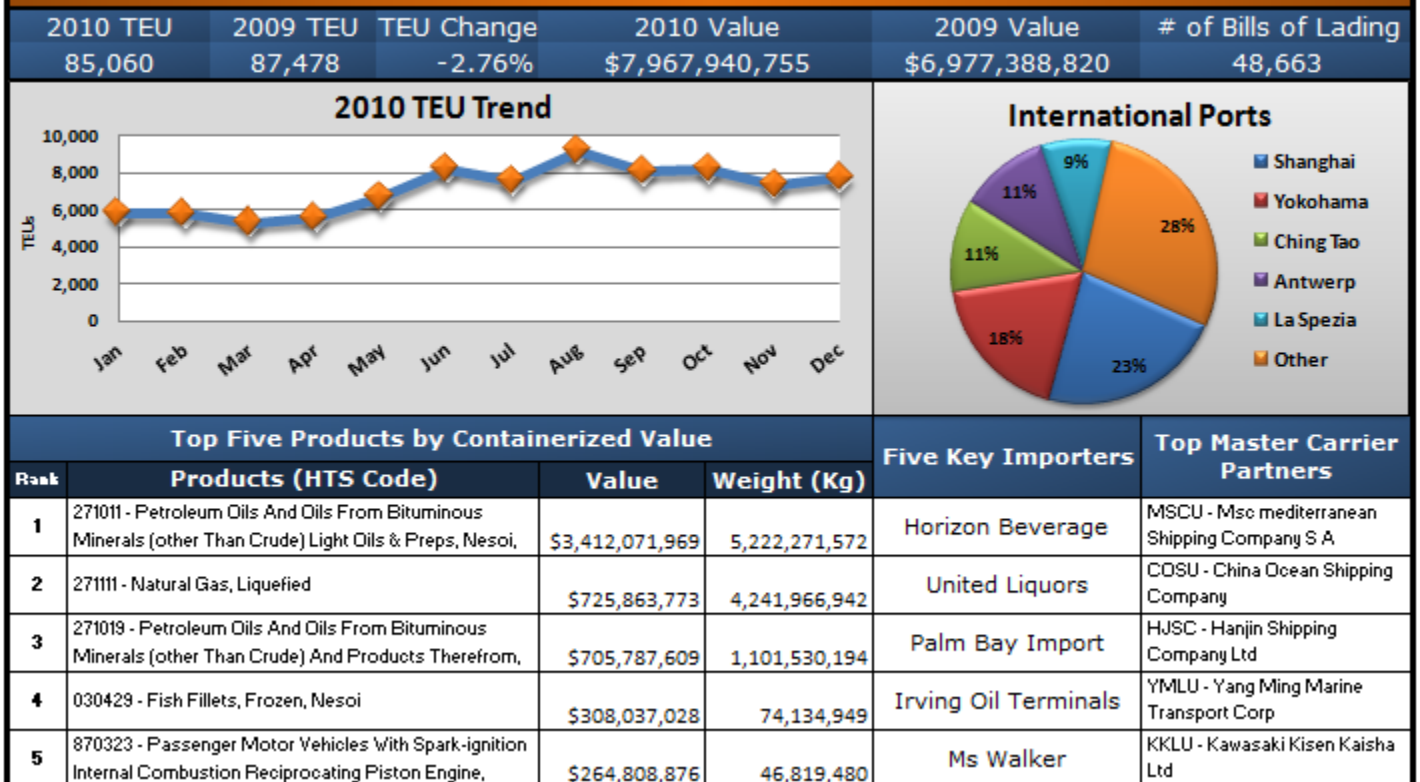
| 2010 TEU | 2009 TEU | TEU Change | 2010 Value | 2009 Value | # of Bills of Lading |
|---|---|---|---|---|---|
| 85,060 | 87,478 | -2.76% | $7,967,940,755 | $6,977,388,820 | 48,663 |

2010 TEU Trend

10,000
8,000
6,000
4,000
2,000
0

TEUs

Jan Feb Mar Apr May Jun Jul Aug Sep Oct Nov Dec

International Ports

9%
11%
11%
28%
18%
23%

Shanghai
Yokohama
Ching Tao
Antwerp
La Spezia
Other

Top Five Products by Containerized Value

| Rank | Products (HTS Code) | Value | Weight (Kg) | Five Key Importers | Top Master Carrier Partners |
|---|---|---|---|---|---|
| 1 | 271011 - Petroleum Oils And Oils From Bituminous Minerals (other Than Crude) Light Oils & Preps, Nesoi, | $3,412,071,969 | 5,222,271,572 | Horizon Beverage | MSCU - Msc mediterranean Shipping Company S A |
| 2 | 271111 - Natural Gas, Liquefied | $725,863,773 | 4,241,966,942 | United Liquors | COSU - China Ocean Shipping Company |
| 3 | 271019 - Petroleum Oils And Oils From Bituminous Minerals (other Than Crude) And Products Therefrom, | $705,787,609 | 1,101,530,194 | Palm Bay Import | HJSC - Hanjin Shipping Company Ltd |
| 4 | 030429 - Fish Fillets, Frozen, Nesoi | $308,037,028 | 74,134,949 | Irving Oil Terminals | YMLU - Yang Ming Marine Transport Corp |
| 5 | 870323 - Passenger Motor Vehicles With Spark-ignition Internal Combustion Reciprocating Piston Engine, | $264,808,876 | 46,819,480 | Ms Walker | KKLU - Kawasaki Kisen Kaisha Ltd |